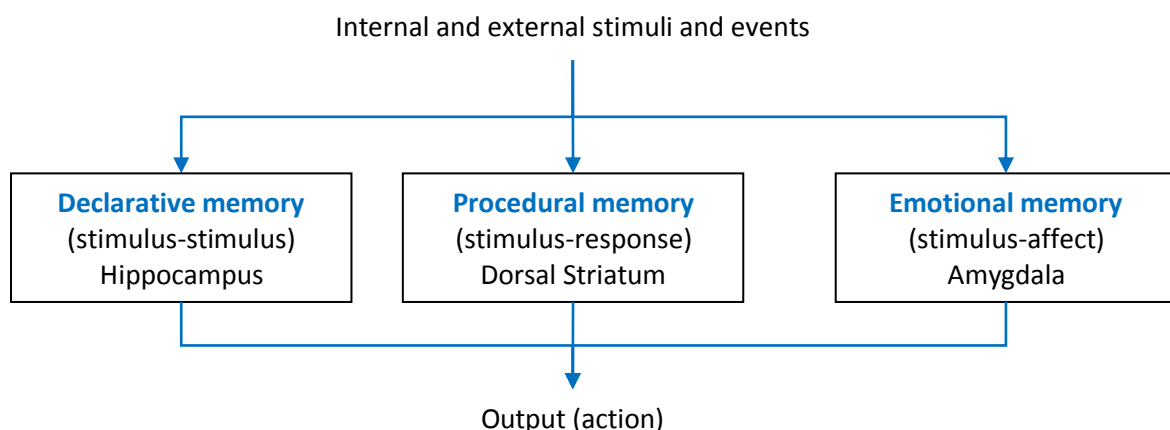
Internal and external stimuli and events

Declarative memory
(stimulus-stimulus)
Hippocampus

Procedural memory
(stimulus-response)
Dorsal Striatum

Emotional memory
(stimulus-affect)
Amygdala

Output (action)